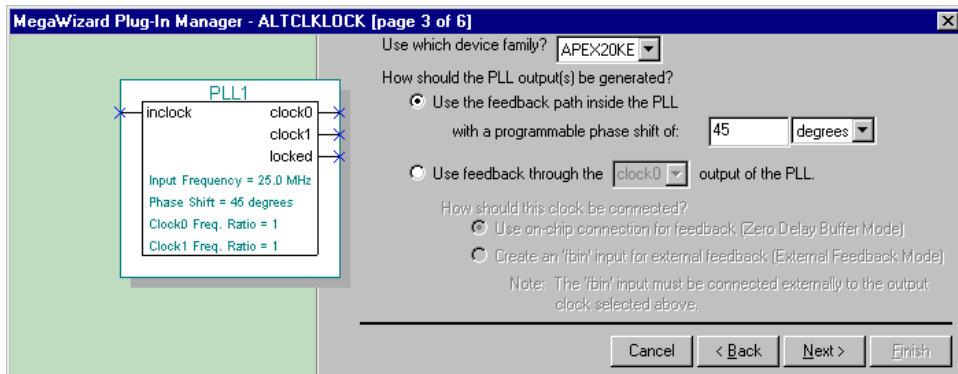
MegaWizard Plug-In Manager - ALTCLKLOCK [page 3 of 6]

PLL1
inclock
clock0
clock1
locked
Input Frequency = 25.0 MHz
Phase Shift = 45 degrees
Clock0 Freq. Ratio = 1
Clock1 Freq. Ratio = 1

Use which device family? APEX20KE

How should the PLL output(s) be generated?

Use the feedback path inside the PLL

with a programmable phase shift of: 45 degrees

Use feedback through the clock0 output of the PLL.

How should this clock be connected?

Use on-chip connection for feedback (Zero Delay Buffer Mode)

Create an 'fbin' input for external feedback (External Feedback Mode)

Note: The 'fbin' input must be connected externally to the output clock selected above.

Cancel | < Back | Next > | Finish